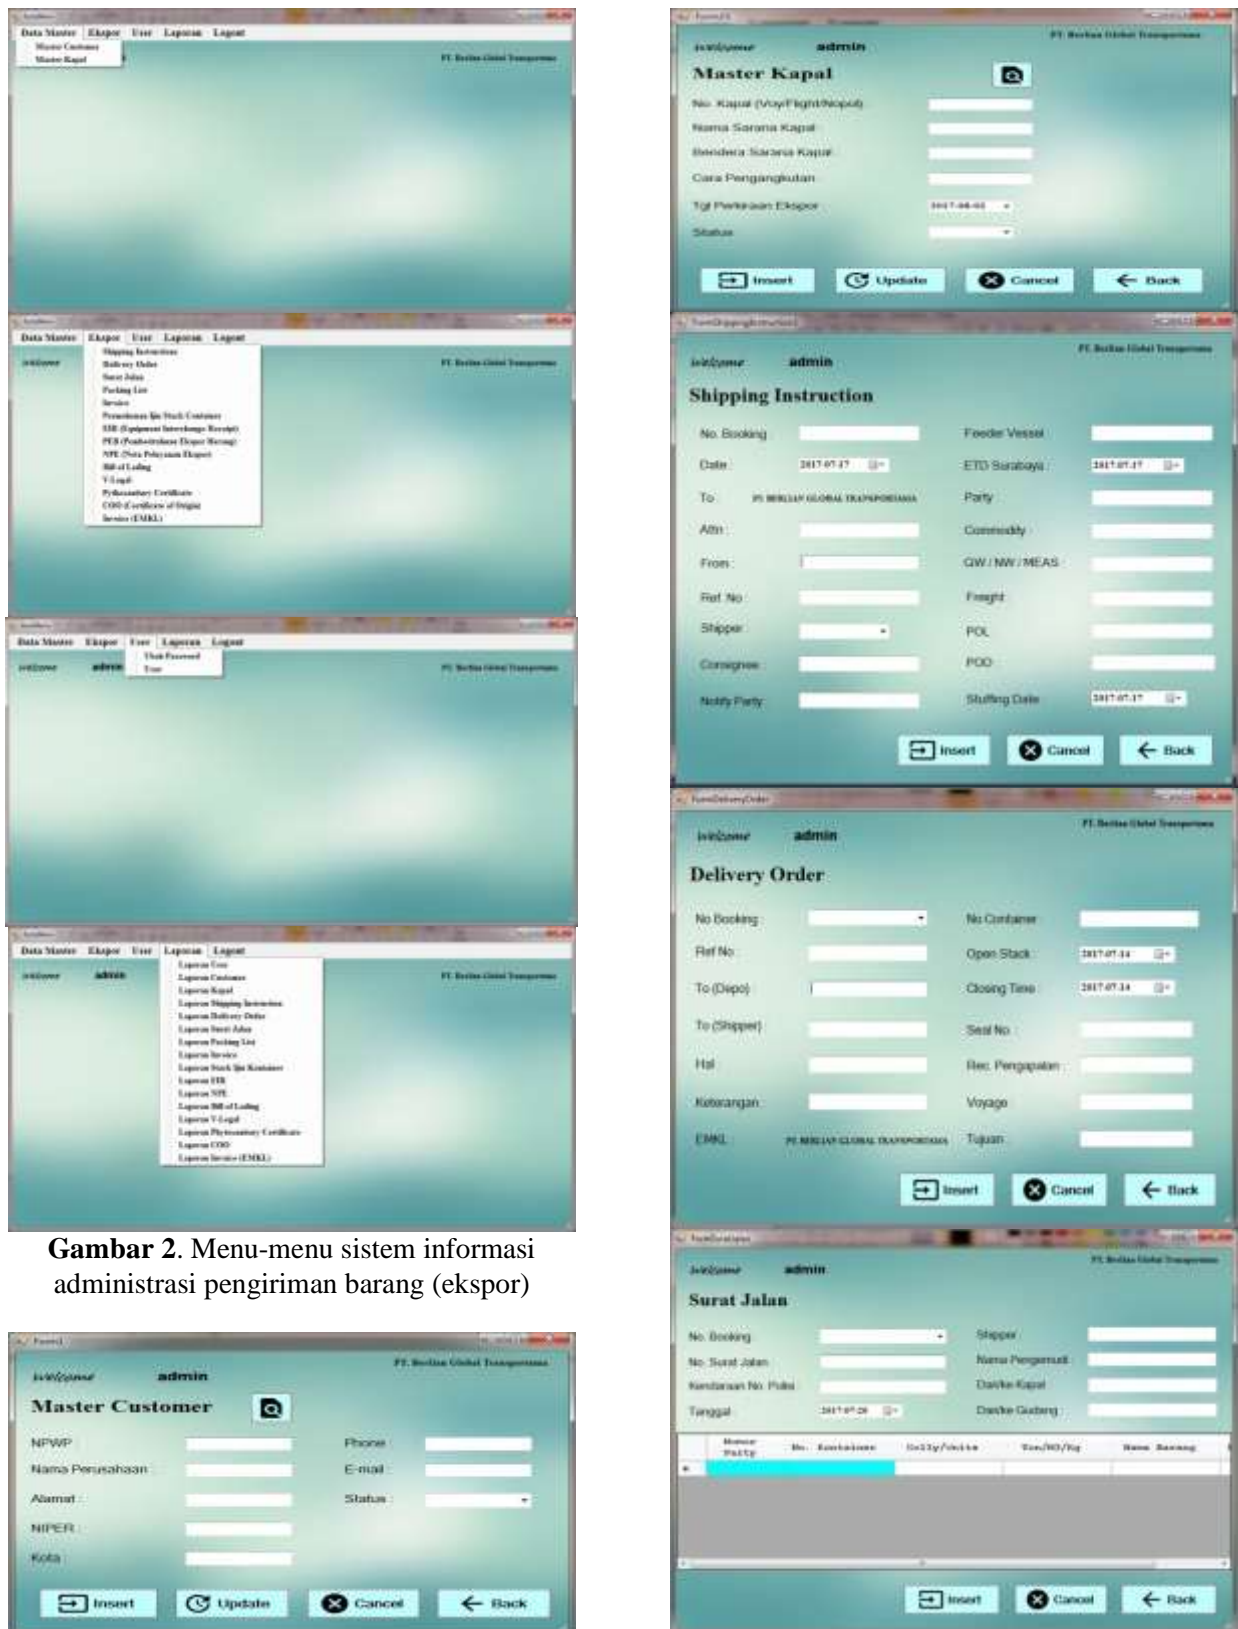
Data Master Ekspor User Laporan Logout
Master Customer
Master Kapal
PT. Berlian Global Transportama

Data Master Ekspor User Laporan Logout
welcome
Shipping Instruction
Delivery Order
Surat Jalan
Packing List
Invoice
Permohonan Ijin Stack Container
EIR (Equipment Interchange Receipt)
PEB (Pemberitahuan Ekspor Barang)
NPE (Nota Pelayanan Ekspor)
Bill of Lading
V-Legal
Phytosanitary Certificate
COO (Certificate of Origin)
Invoice (EMKL)
PT. Berlian Global Transportama

Data Master Ekspor User Laporan Logout
welcome admin
Ubah Password
User
PT. Berlian Global Transportama

Data Master Ekspor User Laporan Logout
welcome admin
Laporan User
Laporan Customer
Laporan Kapal
Laporan Shipping Instruction
Laporan Delivery Order
Laporan Surat Jalan
Laporan Packing List
Laporan Invoice
Laporan Stack Ijin Kontainer
Laporan EIR
Laporan NPE
Laporan Bill of Lading
Laporan V-Legal
Laporan Phytosanitary Certificate
Laporan COO
Laporan Invoice (EMKL)
PT. Berlian Global Transportama

**Gambar 2**. Menu-menu sistem informasi administrasi pengiriman barang (ekspor)

welcome admin
PT. Berlian Global Transportama
Master Customer
NPWP
Nama Perusahaan
Alamat
NIPER
Kota
Phone
E-mail
Status
Insert Update Cancel Back

welcome admin
PT. Berlian Global Transportama
Master Kapal
No. Kapal (Voy/Flight/Nopol)
Nama Sarana Kapal
Bendera Sarana Kapal
Cara Pengangkutan
Tgl Perkiraan Ekspor 2017-08-02
Status
Insert Update Cancel Back

welcome admin
PT. Berlian Global Transportama
Shipping Instruction
No. Booking
Date 2017-07-17
To PT. BERLIAN GLOBAL TRANSPORTAMA
Attn
From
Ref. No
Shipper
Consignee
Notify Party
Feeder Vessel
ETD Surabaya 2017-07-17
Party
Commodity
GW / NW / MEAS
Freight
POL
POD
Stuffing Date 2017-07-17
Insert Cancel Back

welcome admin
PT. Berlian Global Transportama
Delivery Order
No Booking
Ref No
To (Depo)
To (Shipper)
Hal
Keterangan
EMKL PT. BERLIAN GLOBAL TRANSPORTAMA
No Container
Open Stack 2017-07-24
Closing Time 2017-07-24
Seal No
Rec. Pengapalan
Voyage
Tujuan
Insert Cancel Back

welcome admin
PT. Berlian Global Transportama
Surat Jalan
No. Booking
No. Surat Jalan
Kendaraan No. Polisi
Tanggal 2017-07-28
Shipper
Nama Pengemudi
Dari/ke Kapal
Dari/ke Gudang
| Nomor Party | No. Kontainer | Colly/Unite | Ton/M3/Kg | Nama Barang |
|---|---|---|---|---|
Insert Cancel Back